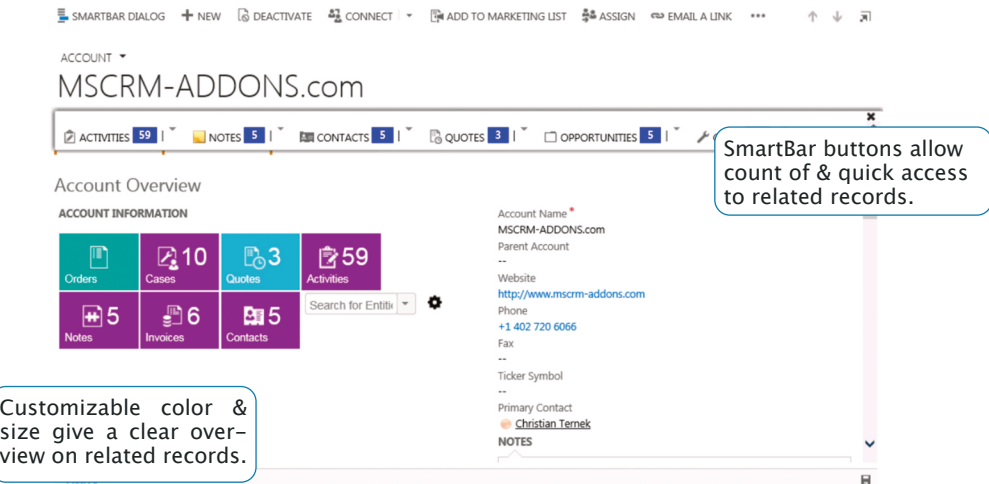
SMARTBAR DIALOG + NEW DEACTIVATE CONNECT ADD TO MARKETING LIST ASSIGN EMAIL A LINK •••

ACCOUNT
MSCRM-ADDONS.com

ACTIVITIES 59 | NOTES 5 | CONTACTS 5 | QUOTES 3 | OPPORTUNITIES 5 |

SmartBar buttons allow count of & quick access to related records.

Account Overview
ACCOUNT INFORMATION

| Orders | 10 Cases | 3 Quotes | 59 Activities |
|---|---|---|---|
| 5 Notes | 6 Invoices | 5 Contacts | |

Search for Entiti

Account Name *
MSCRM-ADDONS.com
Parent Account
--
Website
http://www.mscrm-addons.com
Phone
+1 402 720 6066
Fax
--
Ticker Symbol
--
Primary Contact
Christian Ternek
NOTES

Customizable color & size give a clear overview on related records.